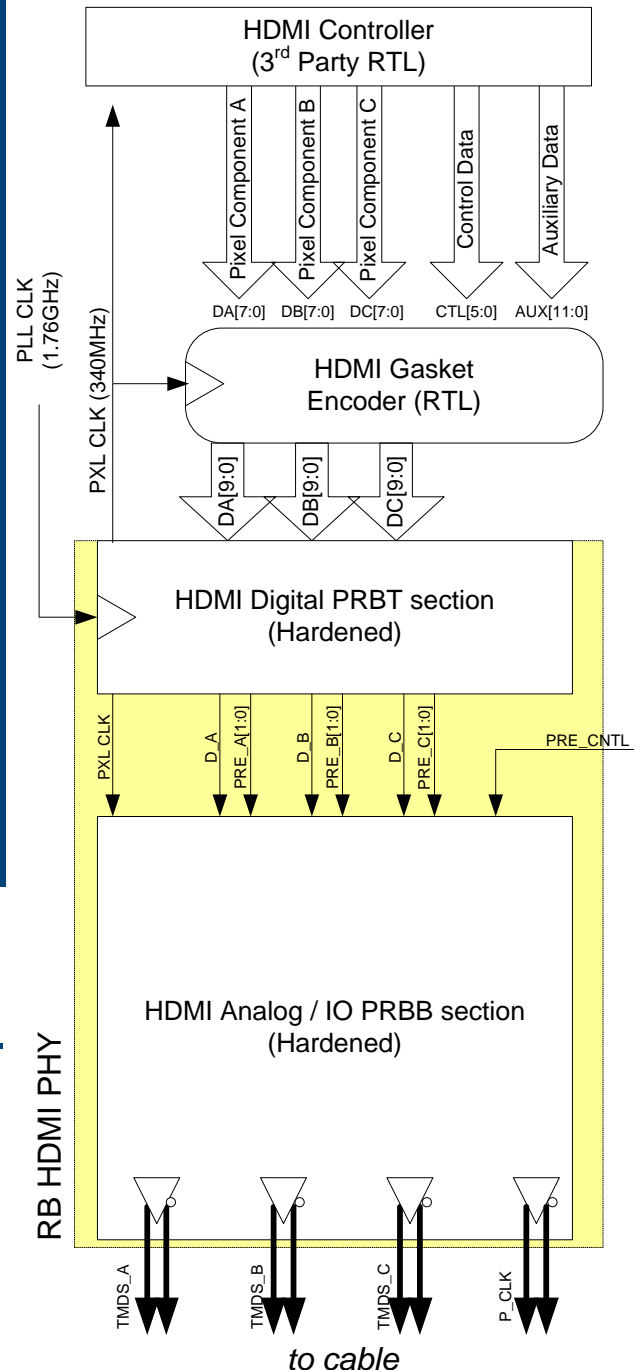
HDMI Controller
(3$^{rd}$ Party RTL)

Pixel Component A
Pixel Component B
Pixel Component C
Control Data
Auxiliary Data

DA[7:0] DB[7:0] DC[7:0] CTL[5:0] AUX[11:0]

PLL CLK
(1.76GHz)

PXL CLK (340MHz)

HDMI Gasket
Encoder (RTL)

DA[9:0]
DB[9:0]
DC[9:0]

HDMI Digital PRBT section
(Hardened)

PXL CLK
D_A
PRE_A[1:0]
D_B
PRE_B[1:0]
D_C
PRE_C[1:0]
PRE_CNTL

HDMI Analog / IO PRBB section
(Hardened)

RB HDMI PHY

TMDS_A
TMDS_B
TMDS_C
P_CLK

to cable